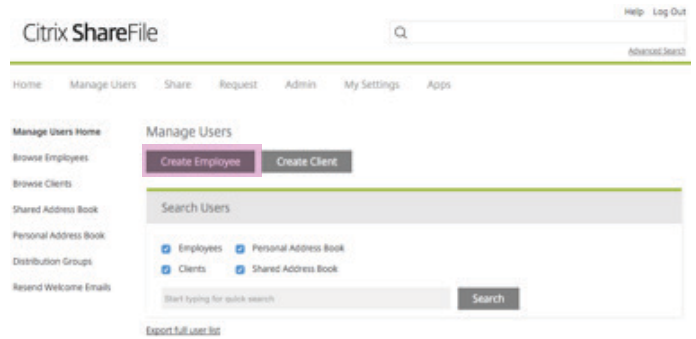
Help Log Out

Citrix ShareFile

Advanced Search

Home Manage Users Share Request Admin My Settings Apps

Manage Users Home
Browse Employees
Browse Clients
Shared Address Book
Personal Address Book
Distribution Groups
Resend Welcome Emails

Manage Users

Create Employee Create Client

Search Users

Employees Personal Address Book
Clients Shared Address Book

Start typing for quick search

Search

Export full user list